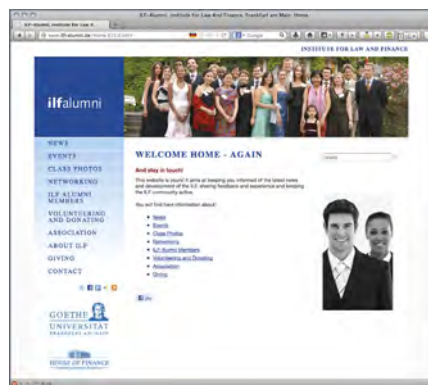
ILF-Alumni: Institute For Law And Finance, Frankfurt am Main: Home

INSTITUTE FOR LAW AND FINANCE

ilfalumni

NEWS
EVENTS
CLASS PHOTOS
NETWORKING
ILF ALUMNI MEMBERS
VOLUNTEERING AND DONATING
ASSOCIATION
ABOUT ILF
GIVING
CONTACT

WELCOME HOME - AGAIN

And stay in touch!

This website is yours! It aims at keeping you informed of the latest news and development of the ILF, sharing feedback and experience and keeping the ILF community active.

You will find here information about:

- News
- Events
- Class Photos
- Networking
- ILF Alumni Members
- Volunteering and Donating
- Association
- Giving

GOETHE UNIVERSITÄT FRANKFURT AM MAIN

HOUSE OF FINANCE